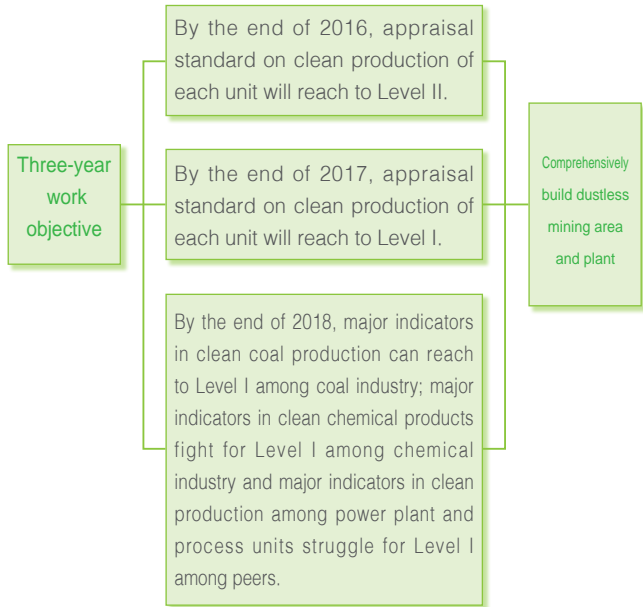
Three-year work objective

By the end of 2016, appraisal standard on clean production of each unit will reach to Level II.

By the end of 2017, appraisal standard on clean production of each unit will reach to Level I.

By the end of 2018, major indicators in clean coal production can reach to Level I among coal industry; major indicators in clean chemical products fight for Level I among chemical industry and major indicators in clean production among power plant and process units struggle for Level I among peers.

Comprehensively build dustless mining area and plant